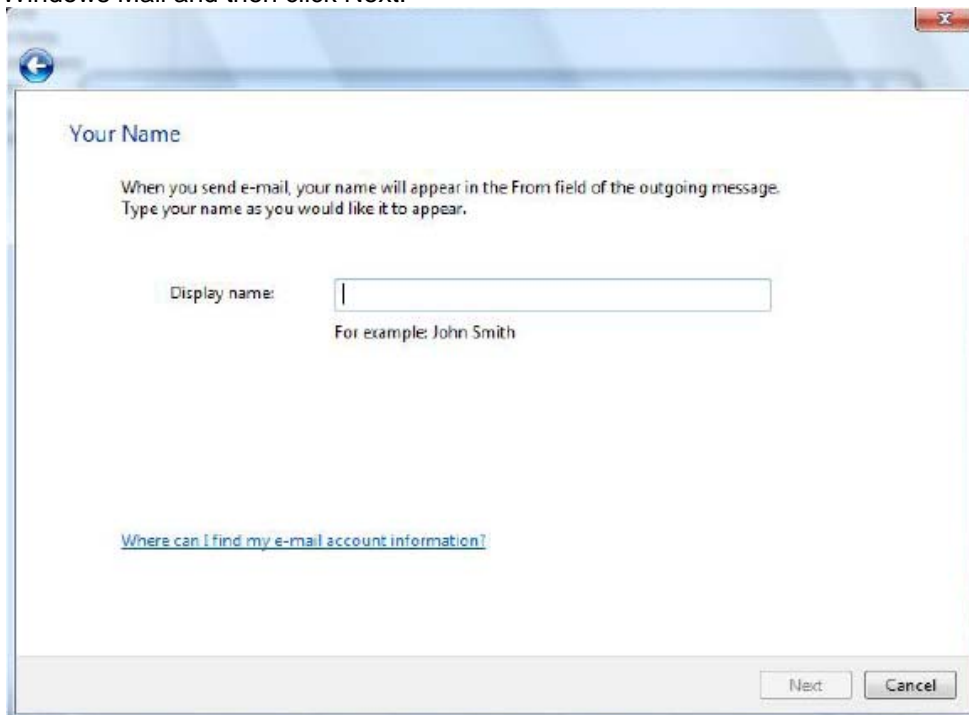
Windows Mail and then click Next.

Your Name

When you send e-mail, your name will appear in the From field of the outgoing message. Type your name as you would like it to appear.

Display name:

For example: John Smith

Where can I find my e-mail account information?

Next

Cancel